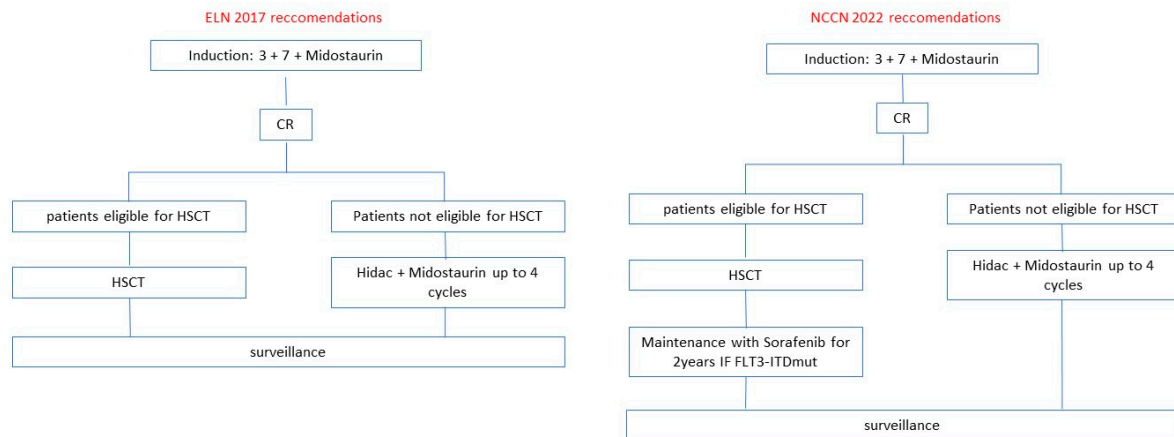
ELN 2017 reccomendations

Induction: 3 + 7 + Midostaurin

CR

patients eligible for HSCT

Patients not eligible for HSCT

HSCT

Hidac + Midostaurin up to 4 cycles

surveillance

NCCN 2022 reccomendations

Induction: 3 + 7 + Midostaurin

CR

patients eligible for HSCT

Patients not eligible for HSCT

HSCT

Hidac + Midostaurin up to 4 cycles

Maintenance with Sorafenib for 2years IF FLT3-ITDmut

surveillance